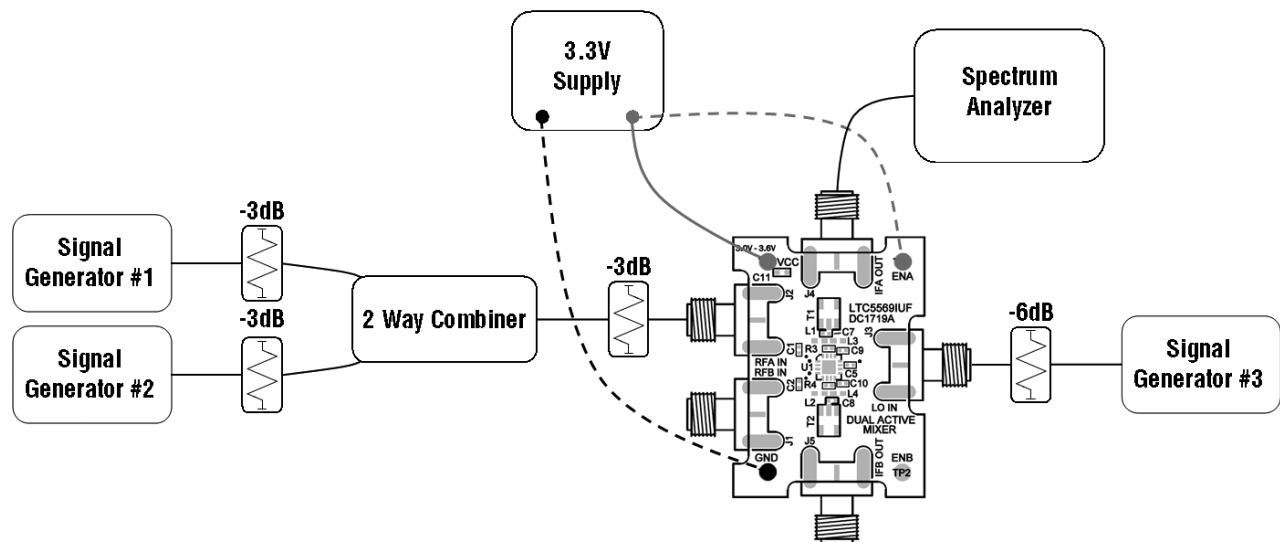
3.3V Supply

Spectrum Analyzer

-3dB

Signal Generator #1

-3dB

Signal Generator #2

2 Way Combiner

-3dB

3.0V - 3.6V
VCC
C11
J2
J4
IFA OUT
ENA
T1
L1
C7
LTC5569IUF
DC1719A
C1
R3
L3
C9
U1
J3
RFA IN
RFB IN
C2
R4
C5
C10
L4
L2
C8
T2
LO IN
DUAL ACTIVE MIXER
J1
J5
IFB OUT
GND
ENB
TP2

-6dB

Signal Generator #3